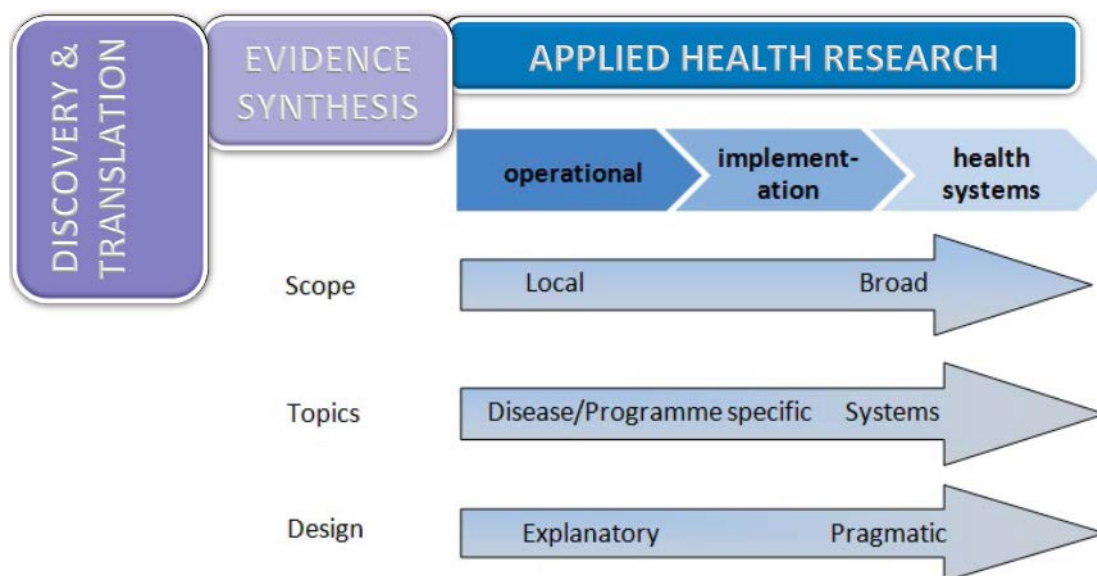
DISCOVERY & TRANSLATION

EVIDENCE SYNTHESIS

APPLIED HEALTH RESEARCH

operational

implementation

health systems

Scope

Local

Broad

Topics

Disease/Programme specific

Systems

Design

Explanatory

Pragmatic